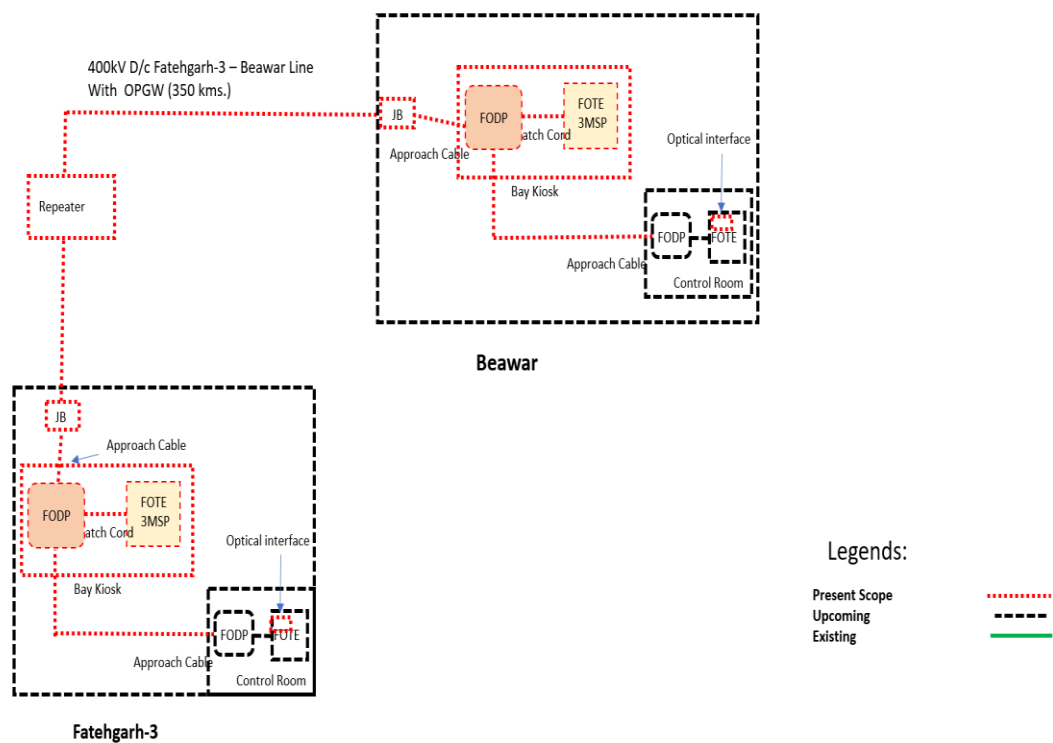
400kV D/c Fatehgarh-3 – Beawar Line With OPGW (350 kms.)

JB

FODP

FOTE 3MSP

atch Cord

Approach Cable

Bay Kiosk

Optical interface

FODP

FOTE

Approach Cable

Control Room

Repeater

Beawar

JB

Approach Cable

FODP

FOTE 3MSP

atch Cord

Bay Kiosk

Optical interface

FODP

FOTE

Approach Cable

Control Room

Fatehgarh-3

Legends:

Present Scope

Upcoming

Existing